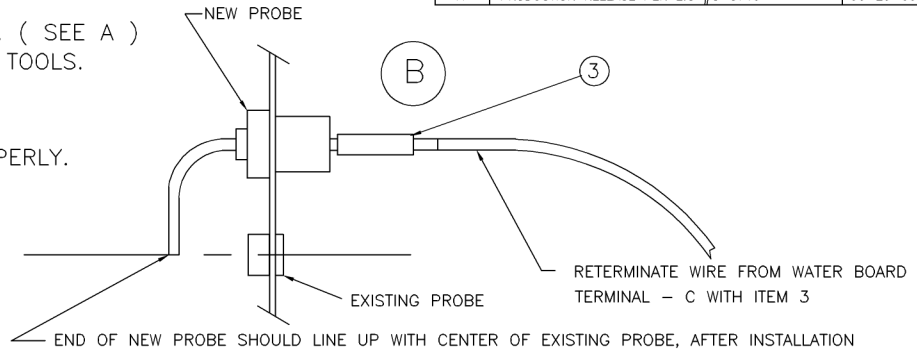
( SEE A )
TOOLS.

PERLY.

NEW PROBE

B

3

RETERMINATE WIRE FROM WATER BOARD TERMINAL – C WITH ITEM 3

EXISTING PROBE

END OF NEW PROBE SHOULD LINE UP WITH CENTER OF EXISTING PROBE, AFTER INSTALLATION